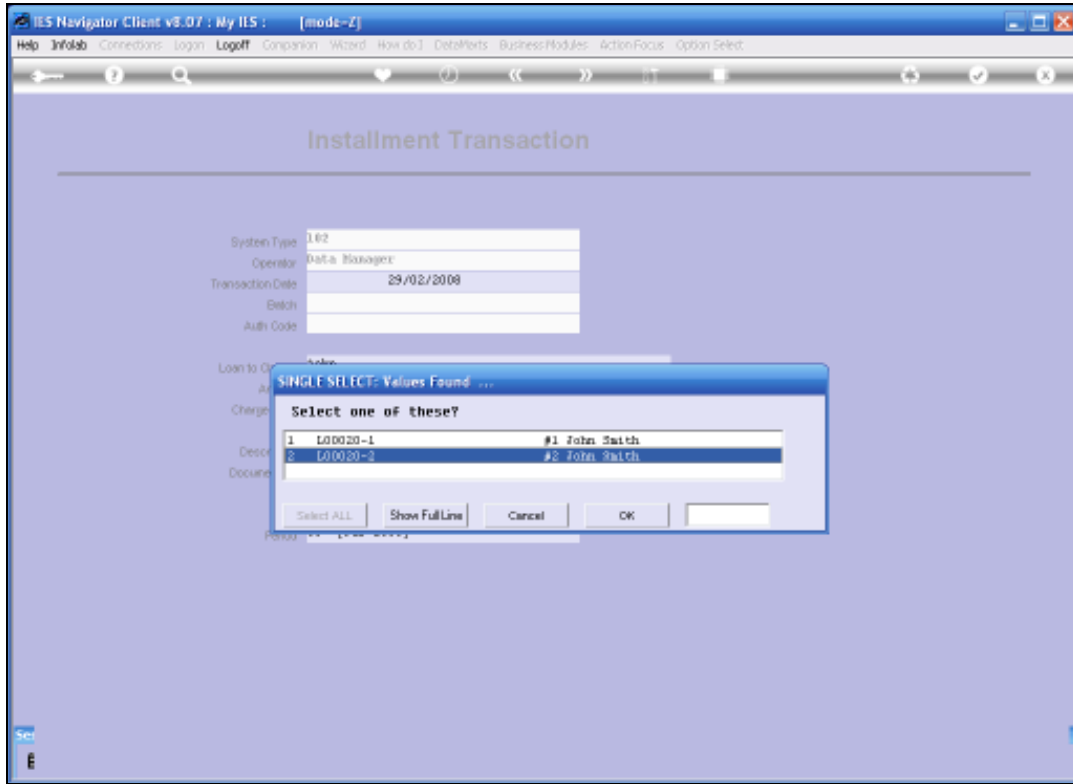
IES Navigator Client v8.07 : My IES : [mode-Z]

Help Infolab Connections Logon Logoff Companion Wizard How do I DataMarts Business Modules Action Focus Option Select

Installment Transaction

System Type 102
Operator Data Manager
Transaction Date 29/02/2008
Batch
Auth Code

Loan to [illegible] John
A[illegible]
Charge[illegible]

Desc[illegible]
Docume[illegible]

Period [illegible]

SINGLE SELECT: Values Found ...

Select one of these?

| | | |
|---|---|---|
| 1 | L00020-1 | #1 John Smith |
| 2 | L00020-2 | #2 John Smith |

Select ALL
Show Full Line
Cancel
OK

Se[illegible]
E